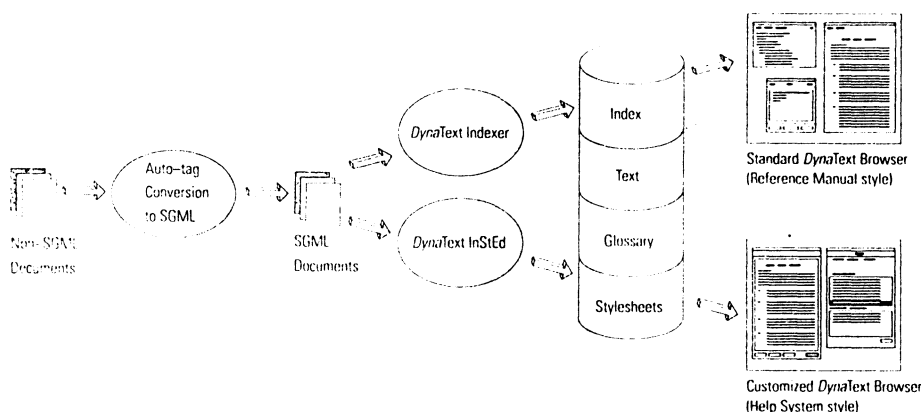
Non-SGML Documents

Auto–tag Conversion to SGML

SGML Documents

DynaText Indexer

DynaText InStEd

Index

Text

Glossary

Stylesheets

Standard DynaText Browser (Reference Manual style)

Customized DynaText Browser (Help System style)